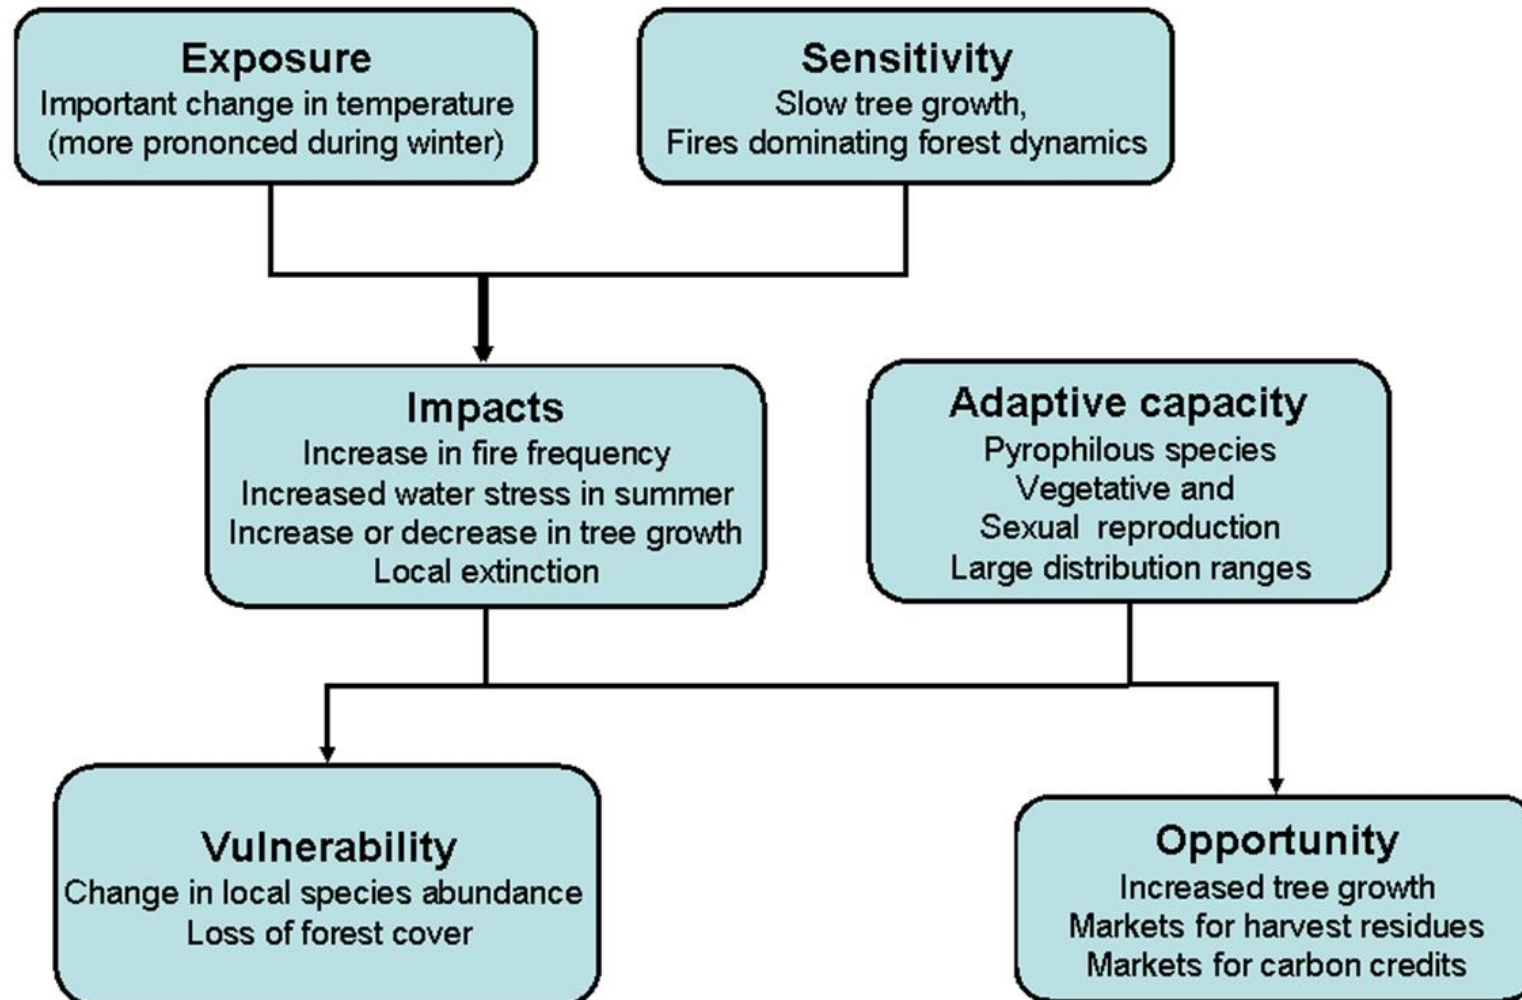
Exposure
Important change in temperature (more prononced during winter)

Sensitivity
Slow tree growth,
Fires dominating forest dynamics

Impacts
Increase in fire frequency
Increased water stress in summer
Increase or decrease in tree growth
Local extinction

Adaptive capacity
Pyrophilous species
Vegetative and
Sexual reproduction
Large distribution ranges

Vulnerability
Change in local species abundance
Loss of forest cover

Opportunity
Increased tree growth
Markets for harvest residues
Markets for carbon credits